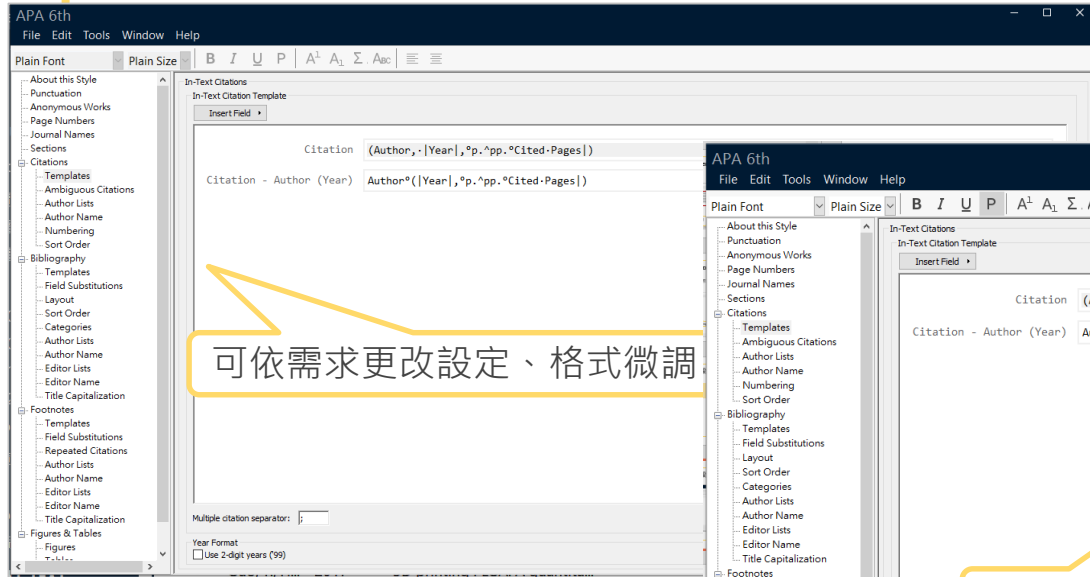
APA 6th
File Edit Tools Window Help
Plain Font
Plain Size
B I U P $A^1$ $A_1$ Σ Aʙc

About this Style
Punctuation
Anonymous Works
Page Numbers
Journal Names
Sections
Citations
Templates
Ambiguous Citations
Author Lists
Author Name
Numbering
Sort Order
Bibliography
Templates
Field Substitutions
Layout
Sort Order
Categories
Author Lists
Author Name
Editor Lists
Editor Name
Title Capitalization
Footnotes
Templates
Field Substitutions
Repeated Citations
Author Lists
Author Name
Editor Lists
Editor Name
Title Capitalization
Figures & Tables
Figures
Tables

In-Text Citations
In-Text Citation Template
Insert Field
Citation (Author,·|Year|,°p.^pp.°Cited·Pages|)
Citation - Author (Year) Author°(|Year|,°p.^pp.°Cited·Pages|)

可依需求更改設定、格式微調

Multiple citation separator: ;
Year Format
Use 2-digit years ('99)

APA 6th
File Edit Tools Window Help
Plain Font
Plain Size
B I U P $A^1$ $A_1$ Σ
About this Style
Punctuation
Anonymous Works
Page Numbers
Journal Names
Sections
Citations
Templates
Ambiguous Citations
Author Lists
Author Name
Numbering
Sort Order
Bibliography
Templates
Field Substitutions
Layout
Sort Order
Categories
Author Lists
Author Name
Editor Lists
Editor Name
Title Capitalization
Footnotes
In-Text Citations
In-Text Citation Template
Insert Field
Citation (A
Citation - Author (Year) A